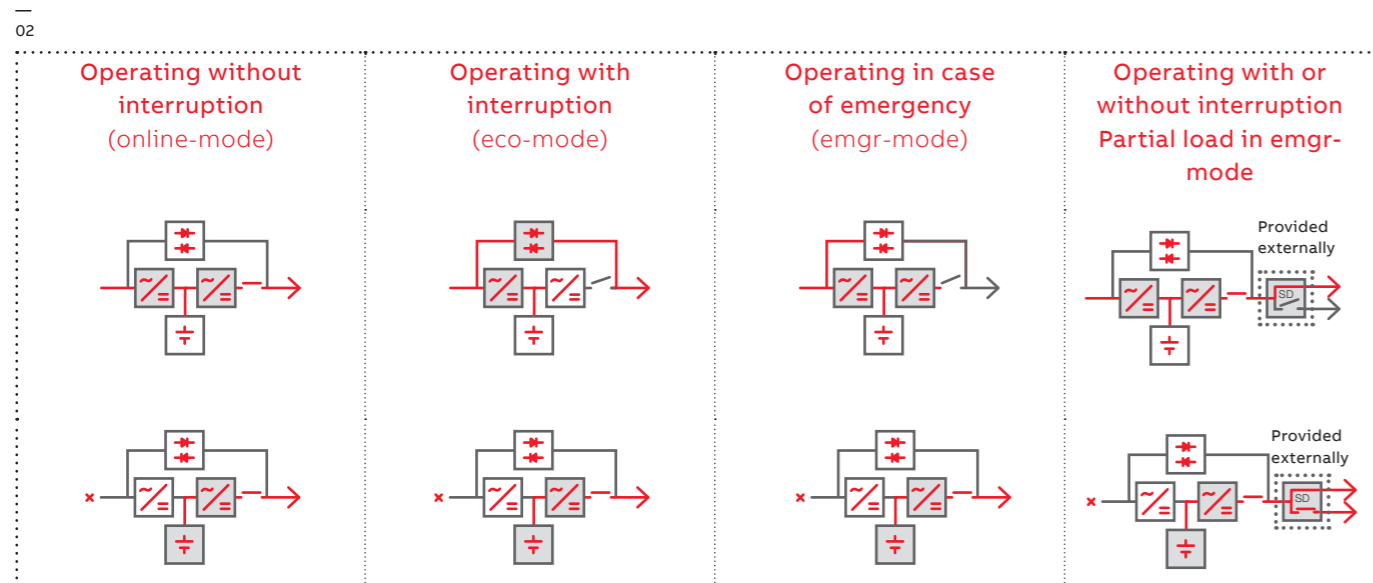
—
02

Operating without interruption (online-mode)

Operating with interruption (eco-mode)

Operating in case of emergency (emgr-mode)

Operating with or without interruption Partial load in emgr-mode

Provided externally

SD

Provided externally

SD